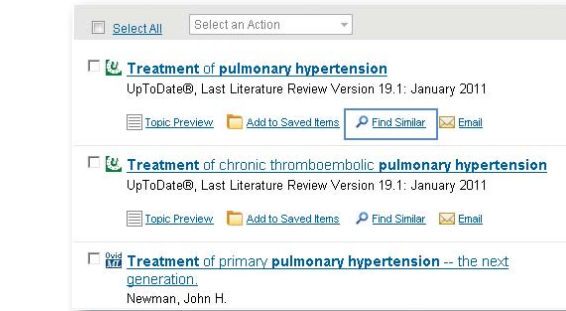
Select All
Select an Action

Treatment of pulmonary hypertension
UpToDate®, Last Literature Review Version 19.1: January 2011

Topic Preview Add to Saved Items Find Similar Email

Treatment of chronic thromboembolic pulmonary hypertension
UpToDate®, Last Literature Review Version 19.1: January 2011

Topic Preview Add to Saved Items Find Similar Email

Ovid
Treatment of primary pulmonary hypertension -- the next generation.
Newman, John H.